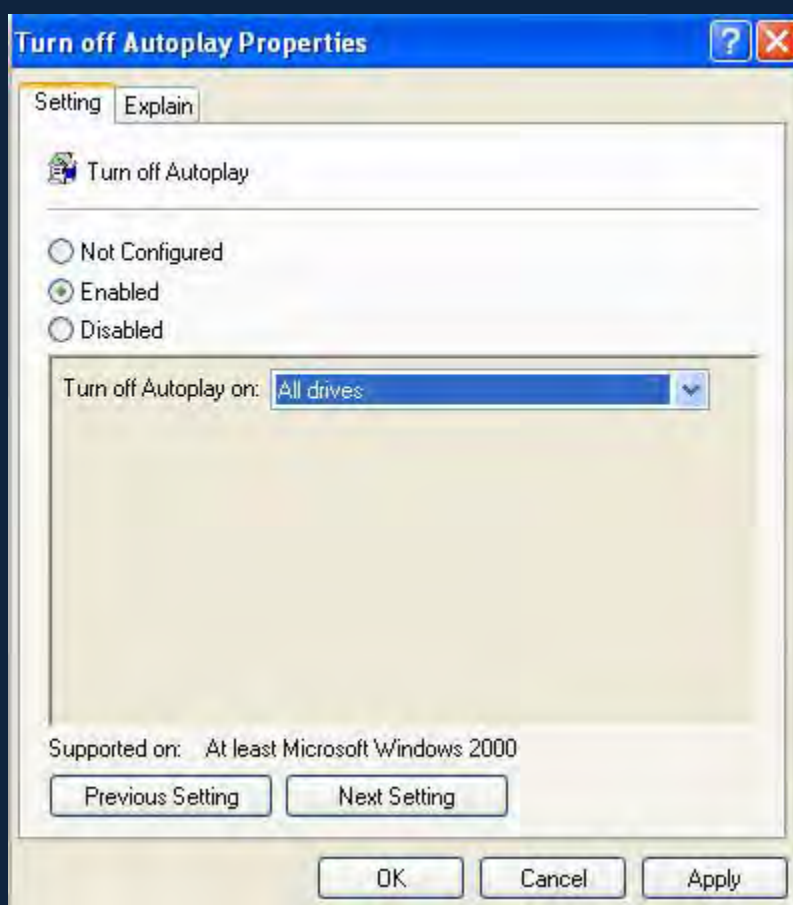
Turn off Autoplay Properties

Setting Explain

Turn off Autoplay

Not Configured
Enabled
Disabled

Turn off Autoplay on: All drives

Supported on: At least Microsoft Windows 2000

Previous Setting
Next Setting

OK
Cancel
Apply